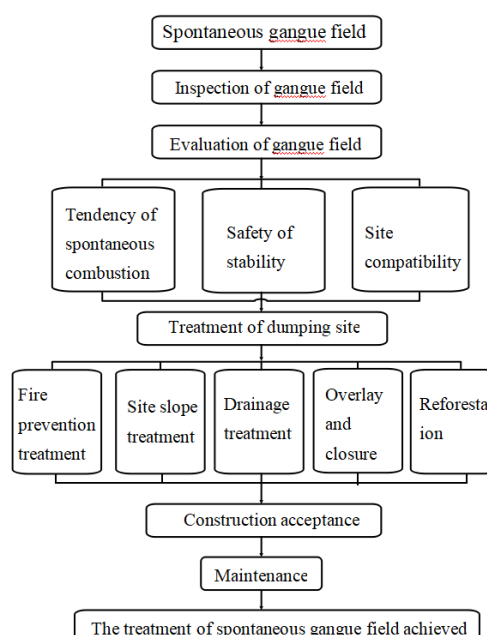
Spontaneous gangue field

Inspection of gangue field

Evaluation of gangue field

Tendency of spontaneous combustion

Safety of stability

Site compatibility

Treatment of dumping site

Fire prevention treatment

Site slope treatment

Drainage treatment

Overlay and closure

Reforesta ion

Construction acceptance

Maintenance

The treatment of spontaneous gangue field achieved